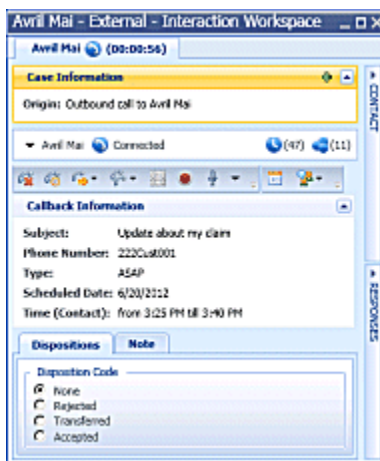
Avril Mai - External - Interaction Workspace

Avril Mai (00:00:56)

Case Information

Origin: Outbound call to Avril Mai

Avril Mai Connected (47) (11)

Callback Information

Subject: Update about my claim
Phone Number: 222Cust001
Type: ASAP
Scheduled Date: 6/20/2012
Time (Contact): from 3:25 PM till 3:40 PM

Dispositions Note

Disposition Code
None
Rejected
Transferred
Accepted

CONTACT
RESPONSES